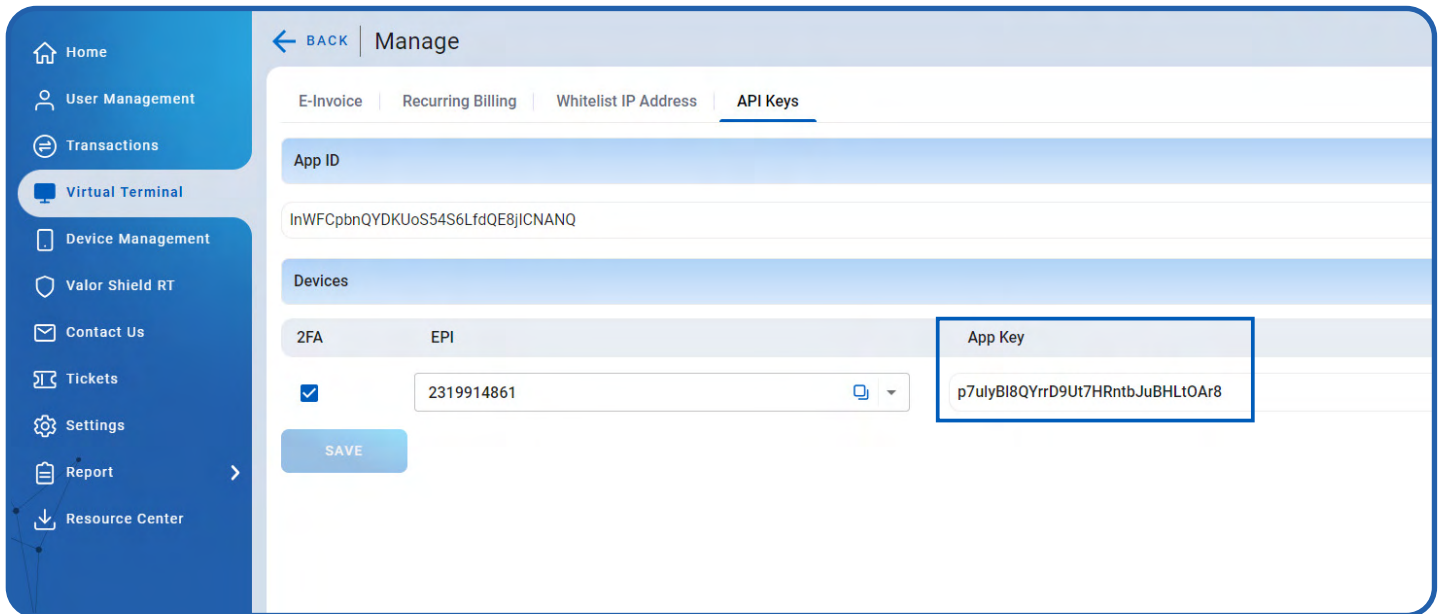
Home
User Management
Transactions
Virtual Terminal
Device Management
Valor Shield RT
Contact Us
Tickets
Settings
Report
Resource Center

BACK
Manage

E-Invoice
Recurring Billing
Whitelist IP Address
API Keys

App ID
lnWFCpbnQYDKUoS54S6LfdQE8jICNANQ

Devices

| 2FA | EPI | App Key |
|---|---|---|
| ☑ | 2319914861 | p7ulyBl8QYrrD9Ut7HRntbJuBHLtOAr8 |

SAVE